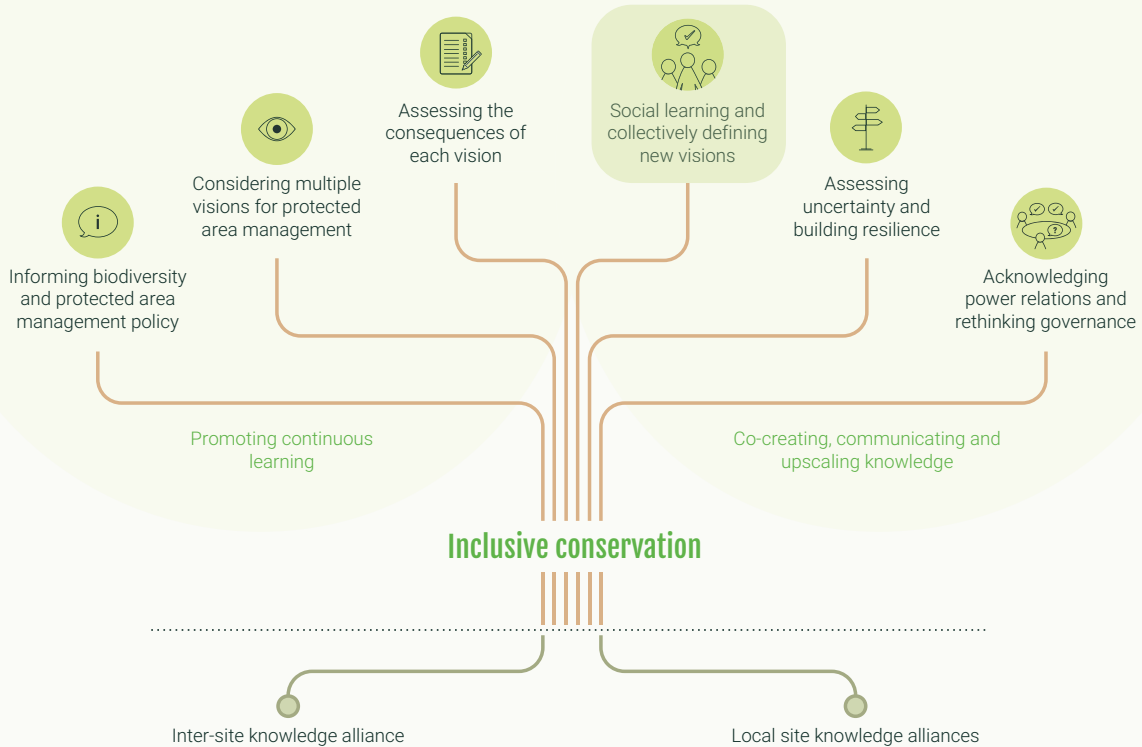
Assessing the consequences of each vision

Social learning and collectively defining new visions

Considering multiple visions for protected area management

Assessing uncertainty and building resilience

Informing biodiversity and protected area management policy

Acknowledging power relations and rethinking governance

Promoting continuous learning

Co-creating, communicating and upscaling knowledge

Inclusive conservation

Inter-site knowledge alliance

Local site knowledge alliances